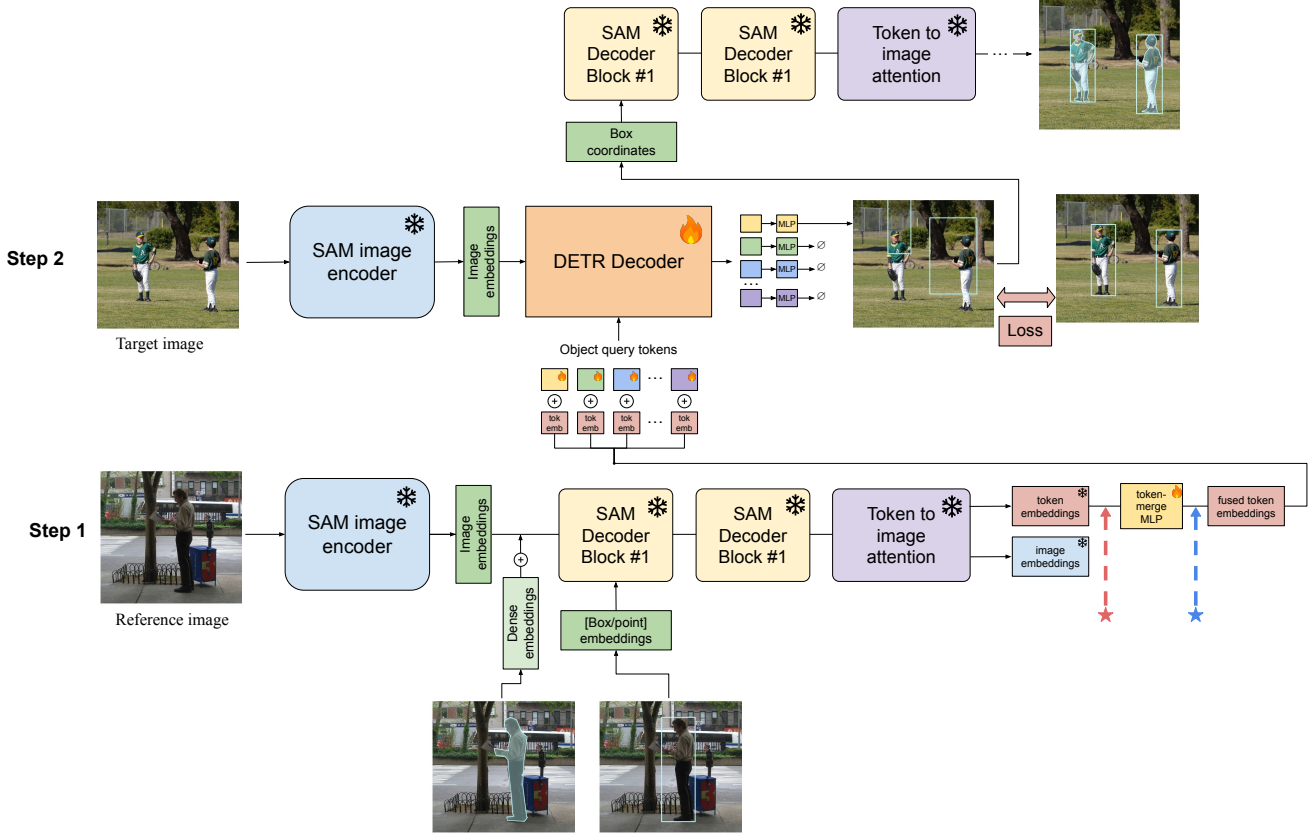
SAM Decoder Block #1

SAM Decoder Block #1

Token to image attention

···

Box coordinates

Step 2

Target image

SAM image encoder

Image embeddings

DETR Decoder

MLP

MLP

MLP

MLP

∅

∅

∅

···

Loss

Object query tokens

···

tok emb

tok emb

tok emb

···

tok emb

Step 1

Reference image

SAM image encoder

Image embeddings

Dense embeddings

SAM Decoder Block #1

SAM Decoder Block #1

[Box/point] embeddings

Token to image attention

token embeddings

image embeddings

token-merge MLP

fused token embeddings